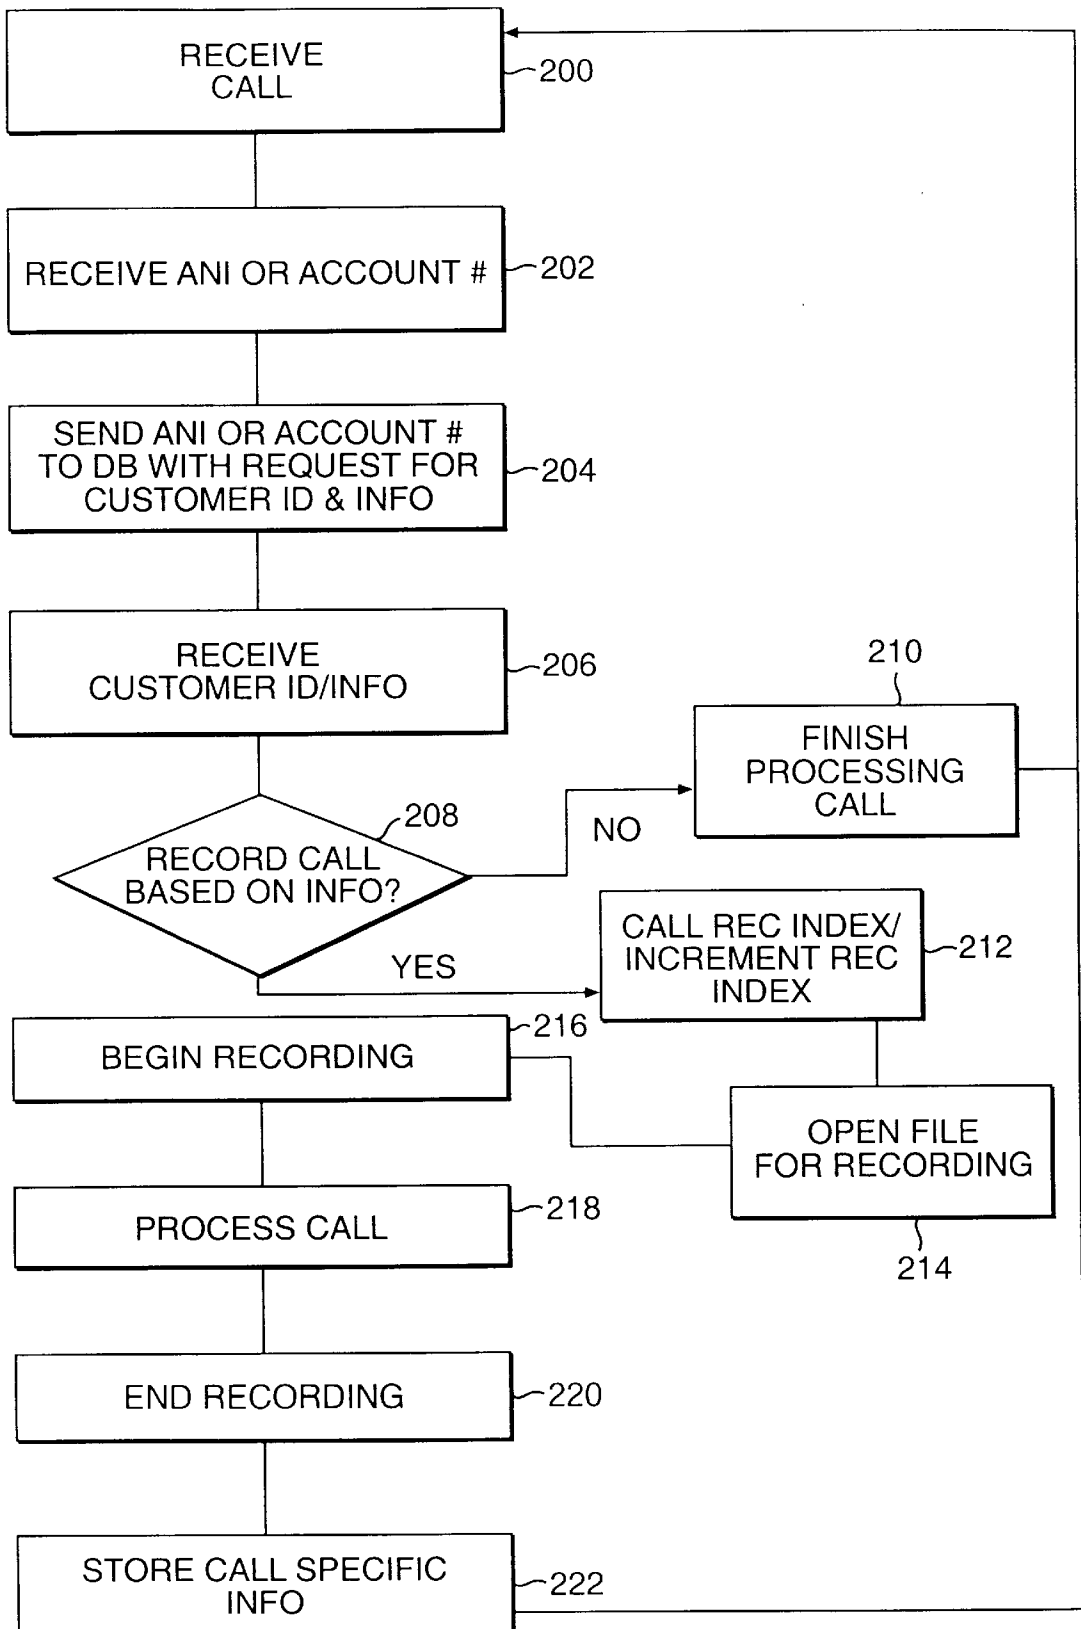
RECEIVE CALL
200

RECEIVE ANI OR ACCOUNT #
202

SEND ANI OR ACCOUNT # TO DB WITH REQUEST FOR CUSTOMER ID & INFO
204

RECEIVE CUSTOMER ID/INFO
206

210
FINISH PROCESSING CALL

208
RECORD CALL BASED ON INFO?
NO
YES

CALL REC INDEX/ INCREMENT REC INDEX
212

216
BEGIN RECORDING

OPEN FILE FOR RECORDING
214

PROCESS CALL
218

END RECORDING
220

STORE CALL SPECIFIC INFO
222